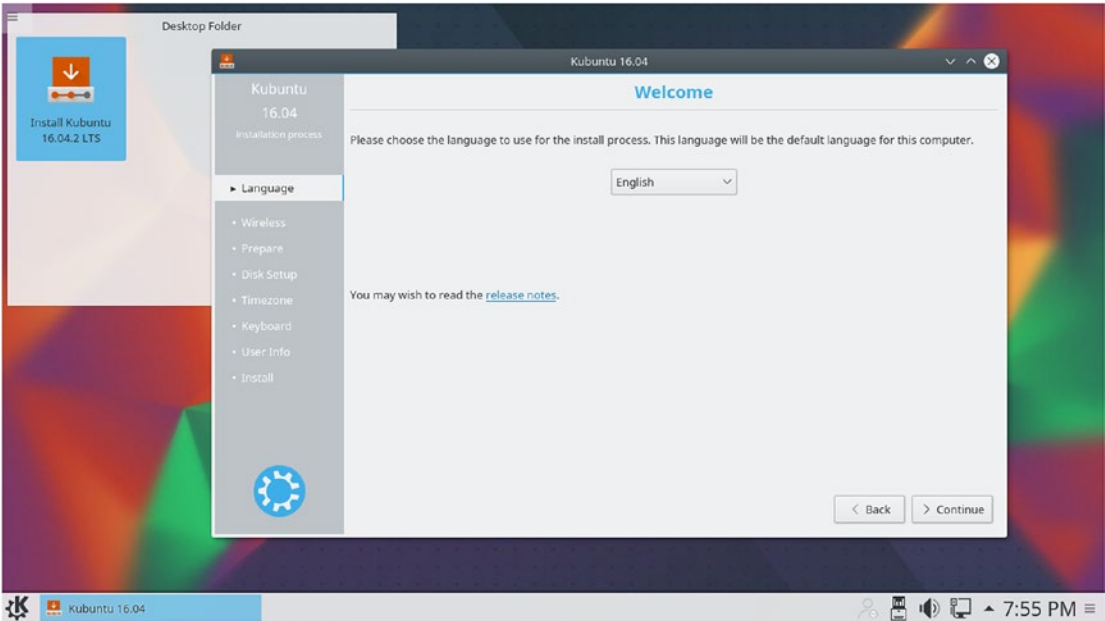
Desktop Folder

Install Kubuntu 16.04.2 LTS

Kubuntu 16.04

Kubuntu
16.04
Installation process

▸ Language
• Wireless
• Prepare
• Disk Setup
• Timezone
• Keyboard
• User Info
• Install

Welcome

Please choose the language to use for the install process. This language will be the default language for this computer.

English

You may wish to read the release notes.

< Back
> Continue

Kubuntu 16.04

7:55 PM